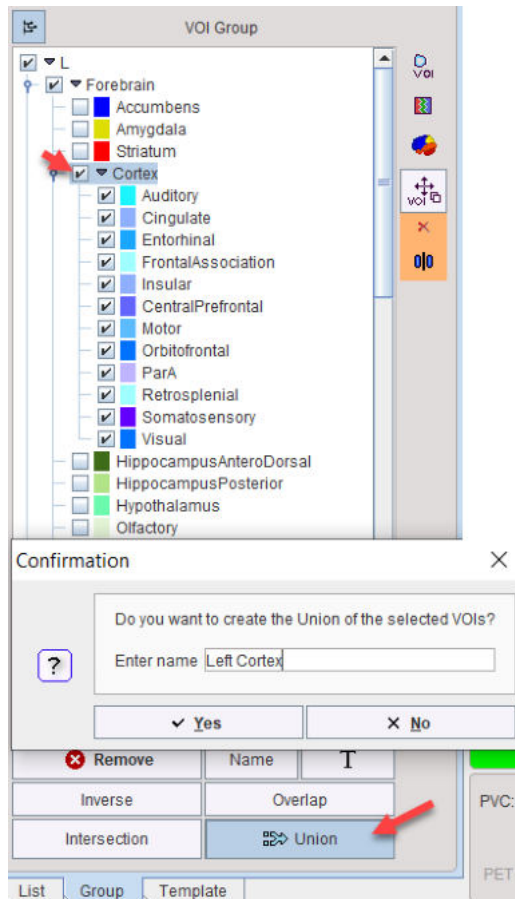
VOI Group

L
Forebrain
Accumbens
Amygdala
Striatum
Cortex
Auditory
Cingulate
Entorhinal
FrontalAssociation
Insular
CentralPrefrontal
Motor
Orbitofrontal
ParA
Retrosplenial
Somatosensory
Visual
HippocampusAnteroDorsal
HippocampusPosterior
Hypothalamus
Olfactory

VOI
VOI

Confirmation

Do you want to create the Union of the selected VOIs?

Enter name Left Cortex

Yes
No

Remove
Name
T
Inverse
Overlap
Intersection
Union

PVC:
PET

List
Group
Template